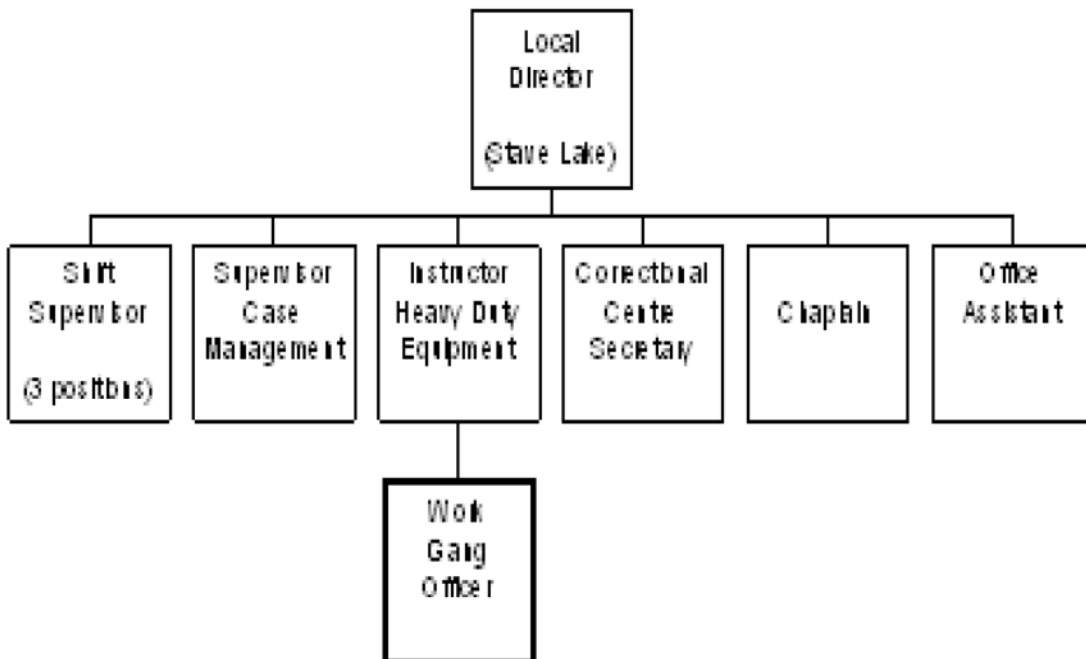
Local Director

(Stave Lake)

Shift Supervisor

(3 positions)

Supervisor Case Management

Instructor Heavy Duty Equipment

Correctional Centre Secretary

Chaplain

Office Assistant

Work Gang Officer